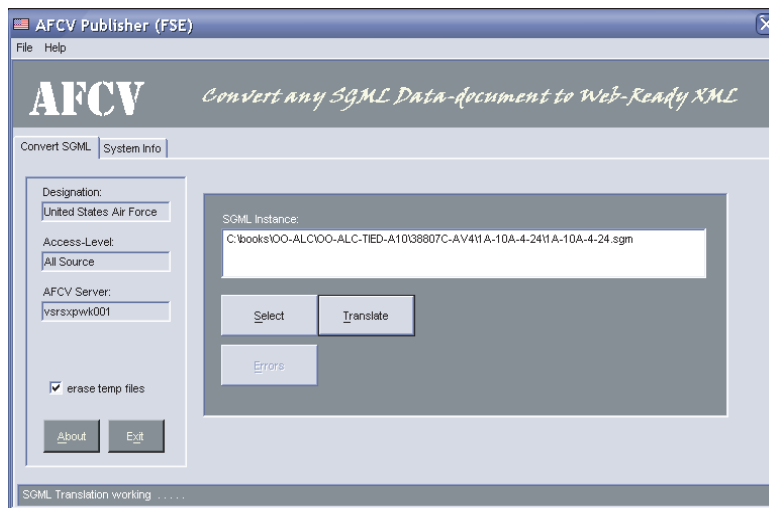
AFCV Publisher (FSE)
File Help

AFCV Convert any SGML Data-document to Web-Ready XML

Convert SGML | System Info

Designation:
United States Air Force
Access-Level:
All Source
AFCV Server:
vsrsxpwk001

erase temp files

About Exit

SGML Instance:
C:\books\OO-ALC\OO-ALC-TIED-A10\38807C-AV4\1A-10A-4-24\1A-10A-4-24.sgm

Select Translate

Errors

SGML Translation working .....